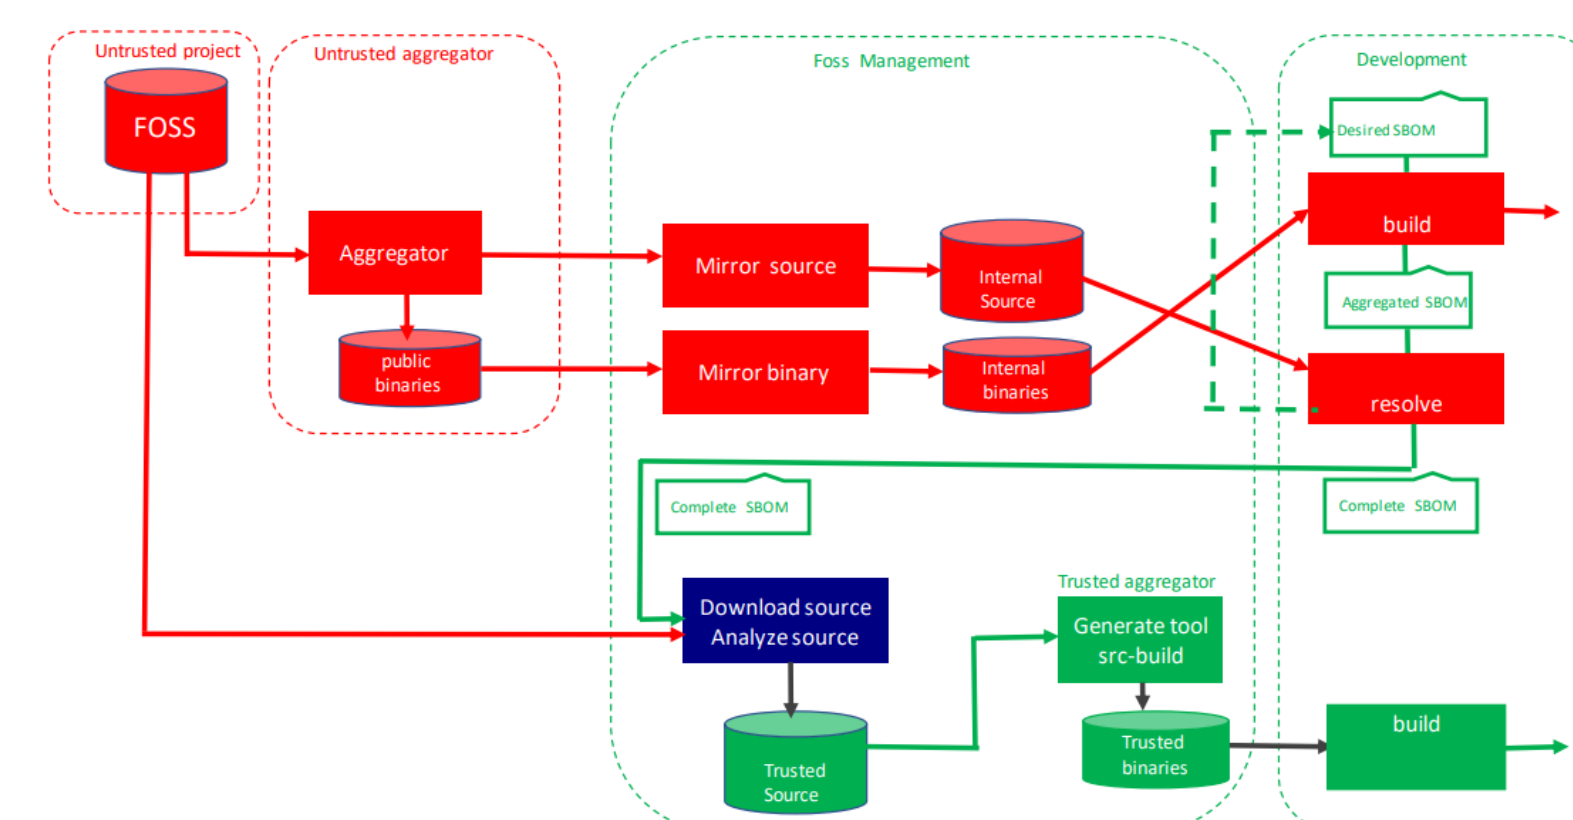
Untrusted project

FOSS

Untrusted aggregator

Aggregator

public binaries

Foss Management

Mirror source

Internal Source

Mirror binary

Internal binaries

Development

Desired SBOM

build

Aggregated SBOM

resolve

Complete SBOM

Complete SBOM

Download source
Analyze source

Trusted Source

Trusted aggregator

Generate tool
src-build

Trusted binaries

build